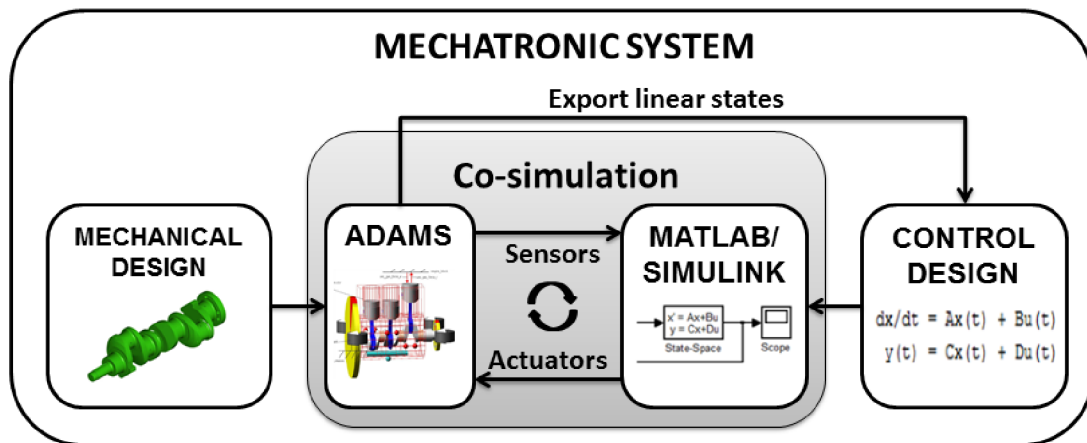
MECHATRONIC SYSTEM

Export linear states

Co-simulation

MECHANICAL DESIGN

ADAMS

Sensors

Actuators

MATLAB/ SIMULINK

x' = Ax+Bu
y = Cx+Du

State-Space

Scope

CONTROL DESIGN

dx/dt = Ax(t) + Bu(t)
y(t) = Cx(t) + Du(t)